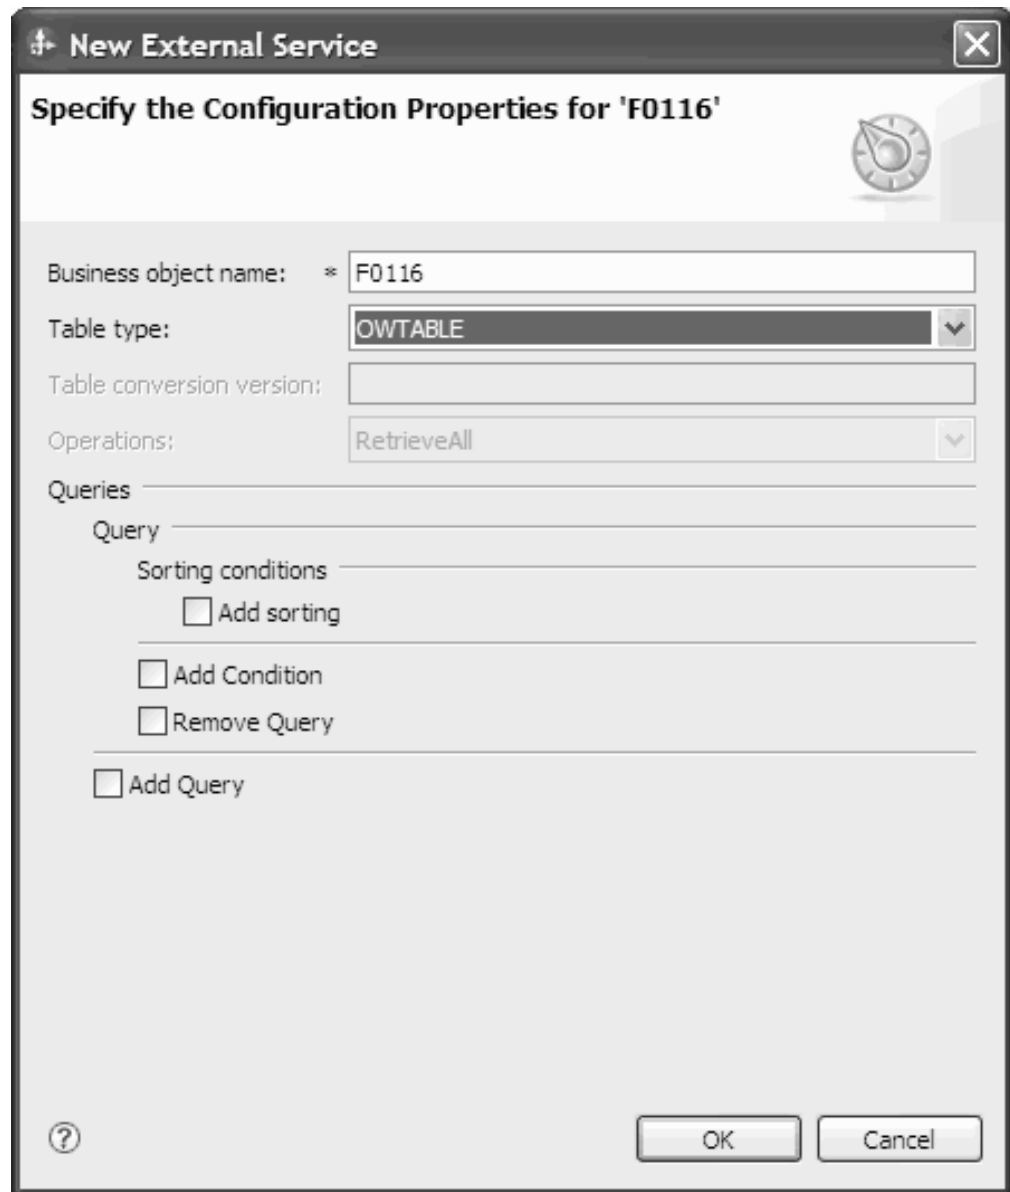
New External Service

Specify the Configuration Properties for 'F0116'

Business object name: * F0116

Table type: OWTABLE

Table conversion version:

Operations: RetrieveAll

Queries

Query

Sorting conditions

Add sorting

Add Condition

Remove Query

Add Query

OK

Cancel